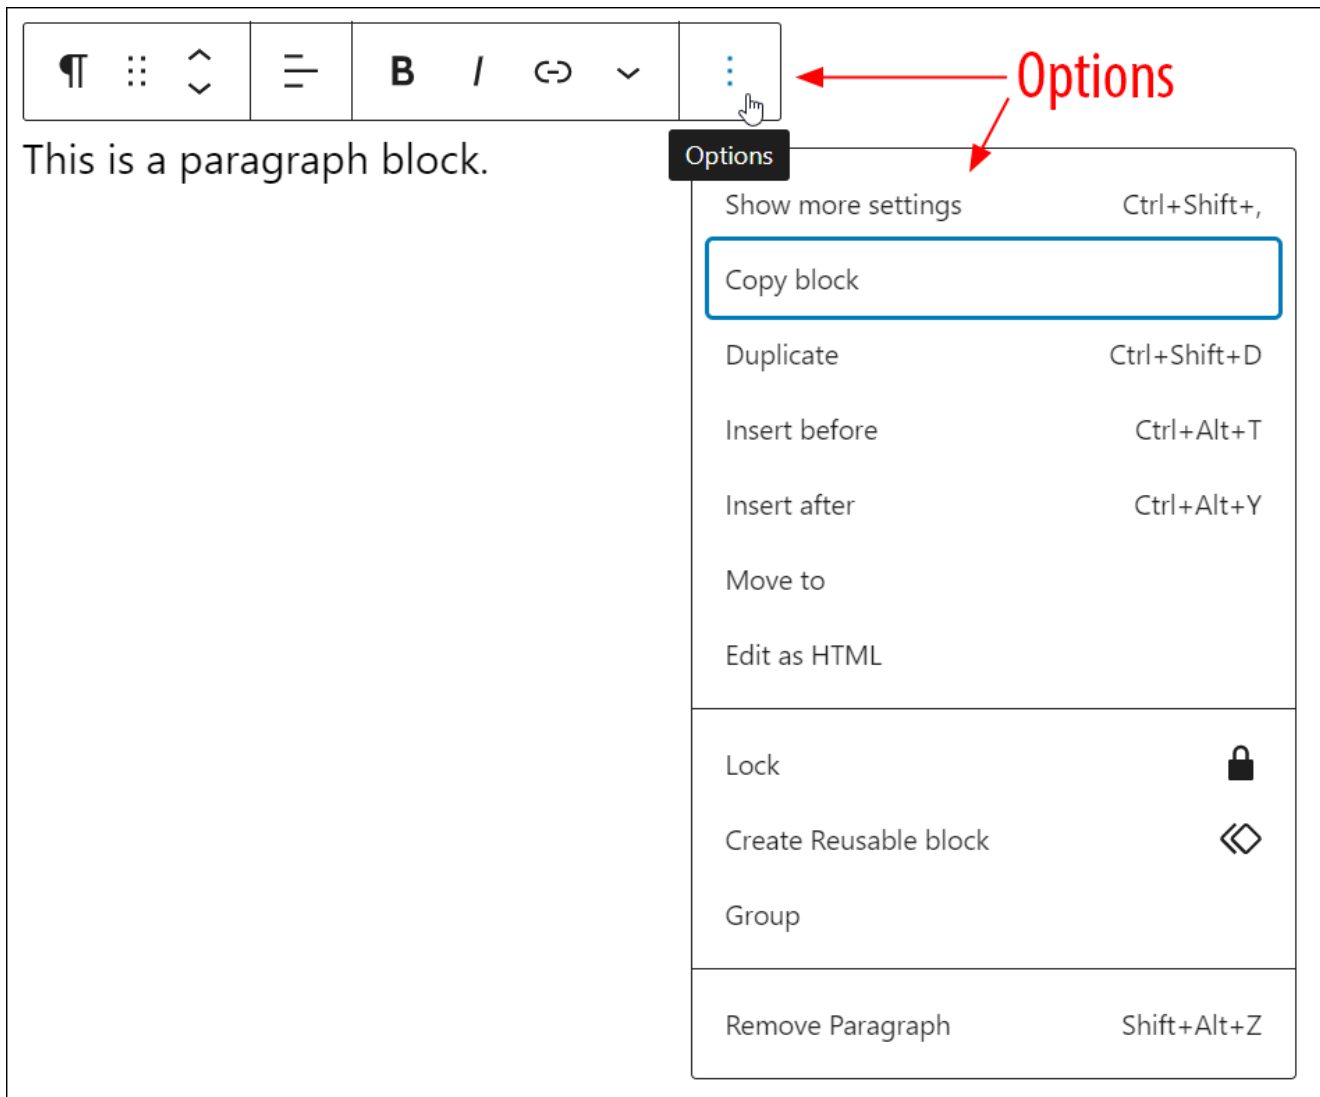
B
I

Options

This is a paragraph block.

Options

Show more settings Ctrl+Shift+,

Copy block

Duplicate Ctrl+Shift+D

Insert before Ctrl+Alt+T

Insert after Ctrl+Alt+Y

Move to

Edit as HTML

Lock

Create Reusable block

Group

Remove Paragraph Shift+Alt+Z